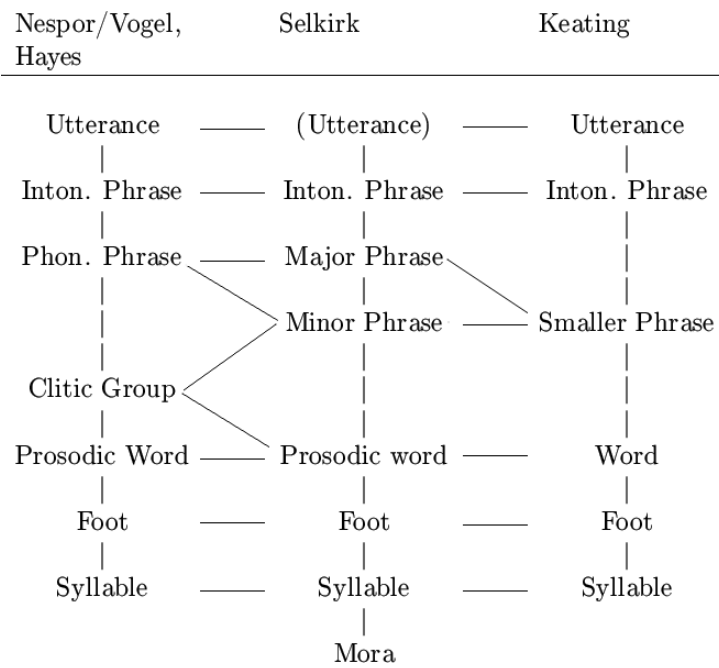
| Nespor/Vogel, Hayes | Selkirk | Keating |
|---|---|---|
| Utterance | (Utterance) | Utterance |
| Inton. Phrase | Inton. Phrase | Inton. Phrase |
| Phon. Phrase | Major Phrase | |
| | Minor Phrase | Smaller Phrase |
| Clitic Group | | |
| Prosodic Word | Prosodic word | Word |
| Foot | Foot | Foot |
| Syllable | Syllable | Syllable |
| | Mora | |